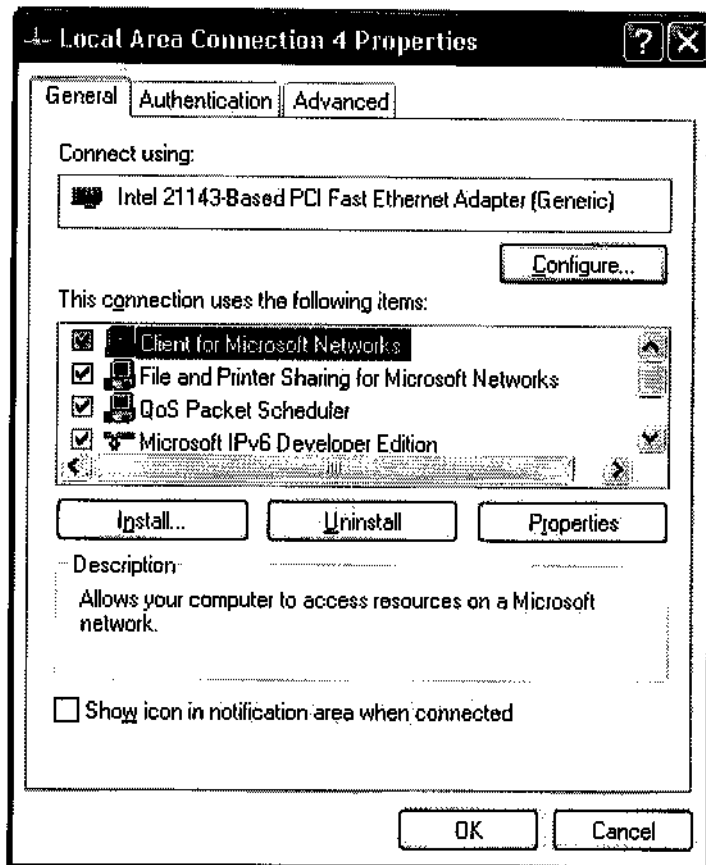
Local Area Connection 4 Properties

?

X

General

Authentication

Advanced

Connect using:

Intel 21143-Based PCI Fast Ethernet Adapter (Generic)

Configure...

This connection uses the following items:

Client for Microsoft Networks

File and Printer Sharing for Microsoft Networks

QoS Packet Scheduler

Microsoft IPv6 Developer Edition

Install...

Uninstall

Properties

Description

Allows your computer to access resources on a Microsoft network.

Show icon in notification area when connected

OK

Cancel